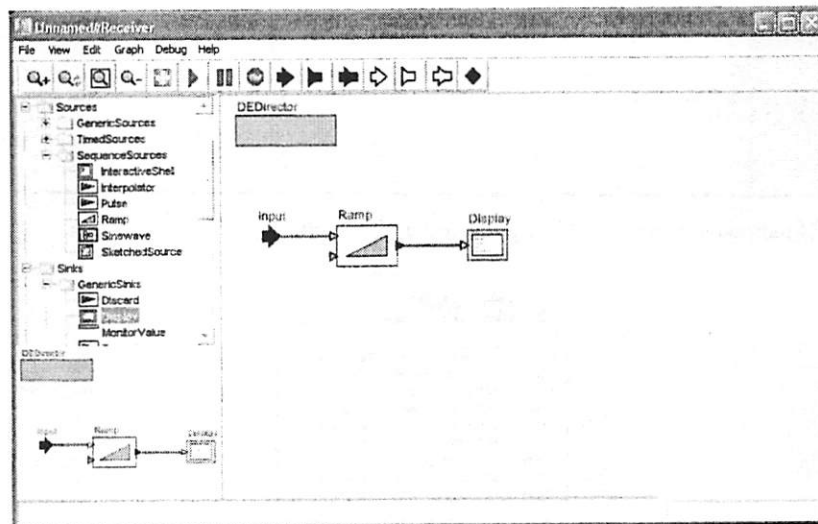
Unnamed#Receiver

File View Edit Graph Debug Help

Sources
GenericSources
TimedSources
SequenceSources
InteractiveShell
Interpolator
Pulse
Ramp
Sinewave
SketchedSource
Sinks
GenericSinks
Discard
Display
MonitorValue

DEDirector

DEDirector

input
Ramp
Display

input
Ramp
Display